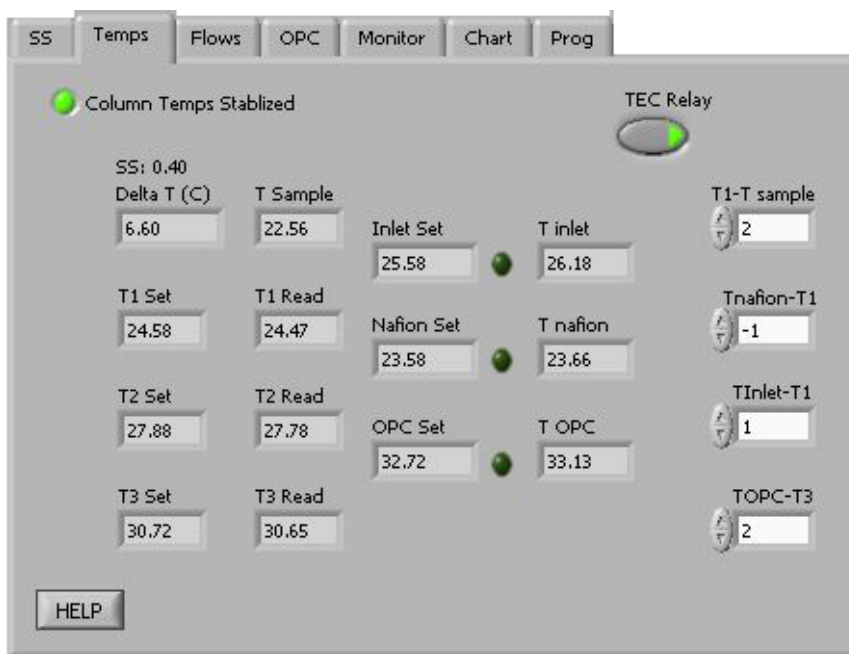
SS | Temps | Flows | OPC | Monitor | Chart | Prog

Column Temps Stablized

TEC Relay

SS: 0.40

Delta T (C)
6.60

T Sample
22.56

Inlet Set
25.58

T inlet
26.18

T1-T sample
2

T1 Set
24.58

T1 Read
24.47

Nafion Set
23.58

T nafion
23.66

Tnafion-T1
-1

T2 Set
27.88

T2 Read
27.78

TInlet-T1
1

OPC Set
32.72

T OPC
33.13

T3 Set
30.72

T3 Read
30.65

TOPC-T3
2

HELP